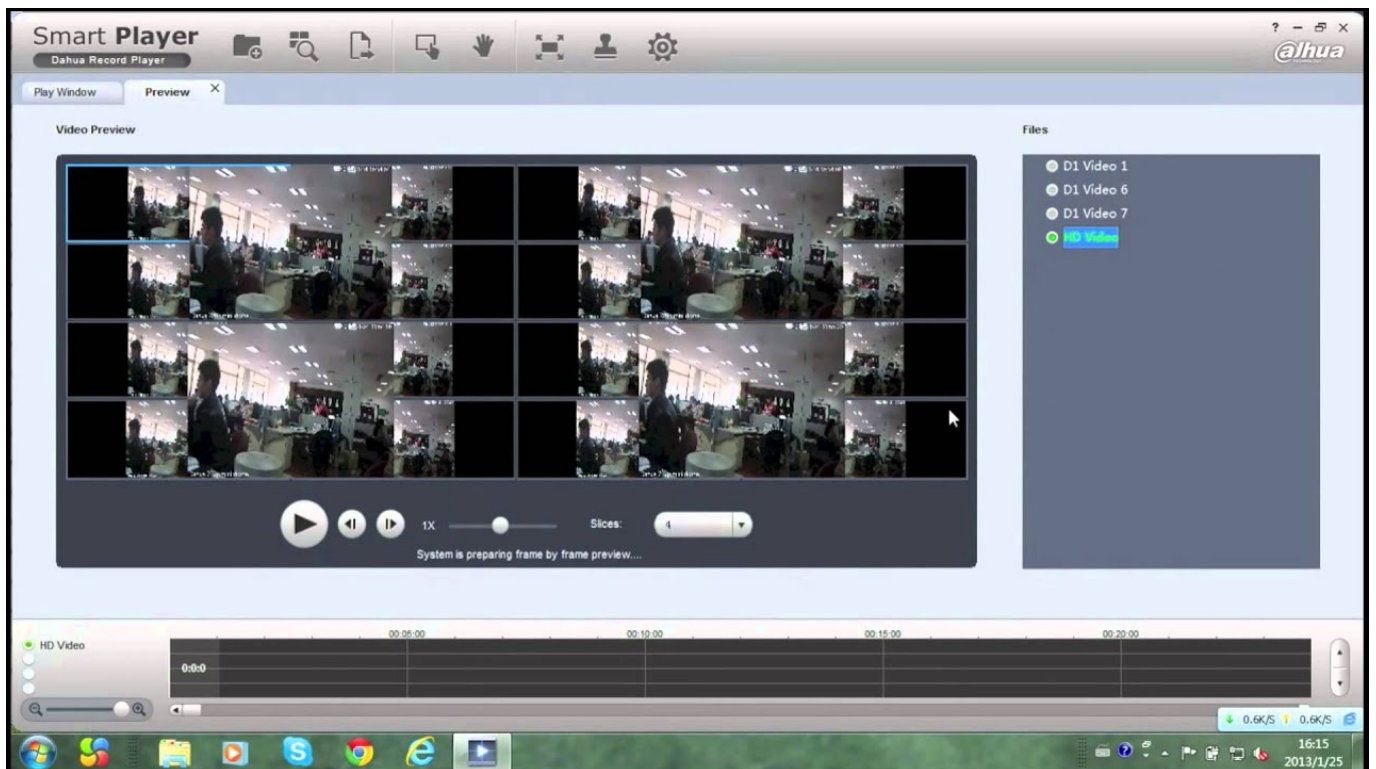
Smart Player
Dahua Record Player

alhua

Play Window
Preview ×

Video Preview

Files

D1 Video 1
D1 Video 6
D1 Video 7
HD Video

1X
Slices:
4

System is preparing frame by frame preview....

HD Video
00:05:00
00:10:00
00:15:00
00:20:00
0:0:0

0.6K/S
0.6K/S

16:15
2013/1/25